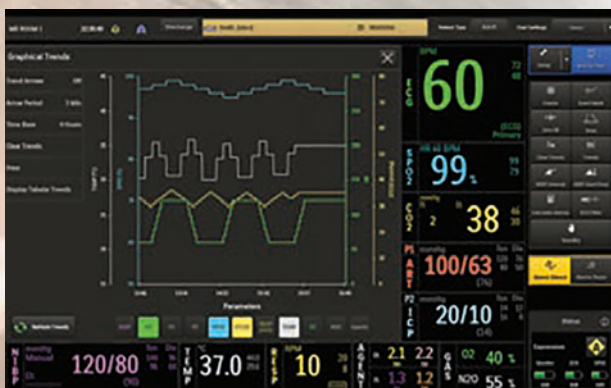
Graphical Trends

Parameters

BPM
ECG
60
72
40
(ECG)
Primary

SPO2
99 %
99
79

CO2
mmHg
2
38

P1
ART
mmHg
100/63
(76)

P2
ICP
mmHg
20/10
(14)

NIBP
mmHg
Manual
120/80
(90)

TEMP
°C
37.0

RESP
RPM
10

AGENT
2.1
2.2
1.3
1.2

GAS
O2
40 %
N2O
55 %

Refresh Trends

Status